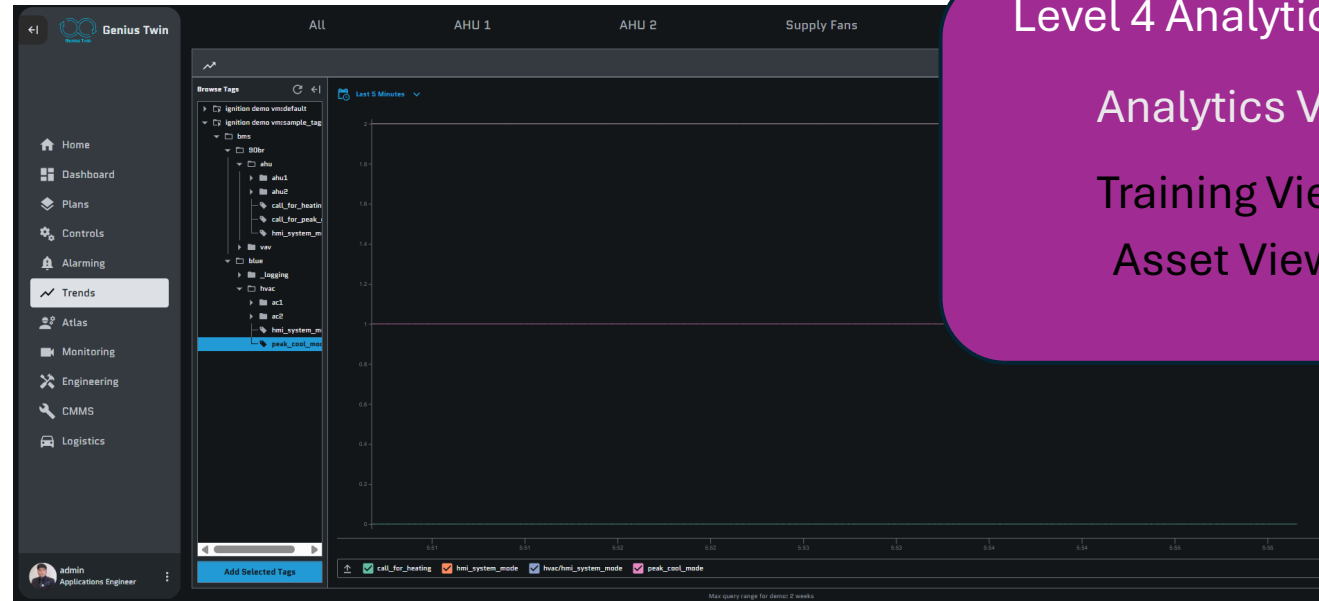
Genius Twin
Genius Twin

Home
Dashboard
Plans
Controls
Alarming
Trends
Atlas
Monitoring
Engineering
CMMS
Logistics

admin
Applications Engineer

All
AHU 1
AHU 2
Supply Fans

Browse Tags
ignition demo vm:default
ignition demo vm:sample_tag
bms
90br
ahu
ahu1
ahu2
call_for_heatin
call_for_peak_
hmi_system_m
vav
blue
_logging
hvac
ac1
ac2
hmi_system_m
peak_cool_mod

Add Selected Tags

Last 5 Minutes

2
1.8
1.6
1.4
1.2
1
0.8
0.6
0.4
0.2
0

5:51
5:51
5:52
5:52
5:53
5:53
5:54
5:54
5:55
5:56

call_for_heating
hmi_system_mode
hvac/hmi_system_mode
peak_cool_mode

Max query range for demo: 2 weeks

Level 4 Analytic
Analytics V
Training Vie
Asset View